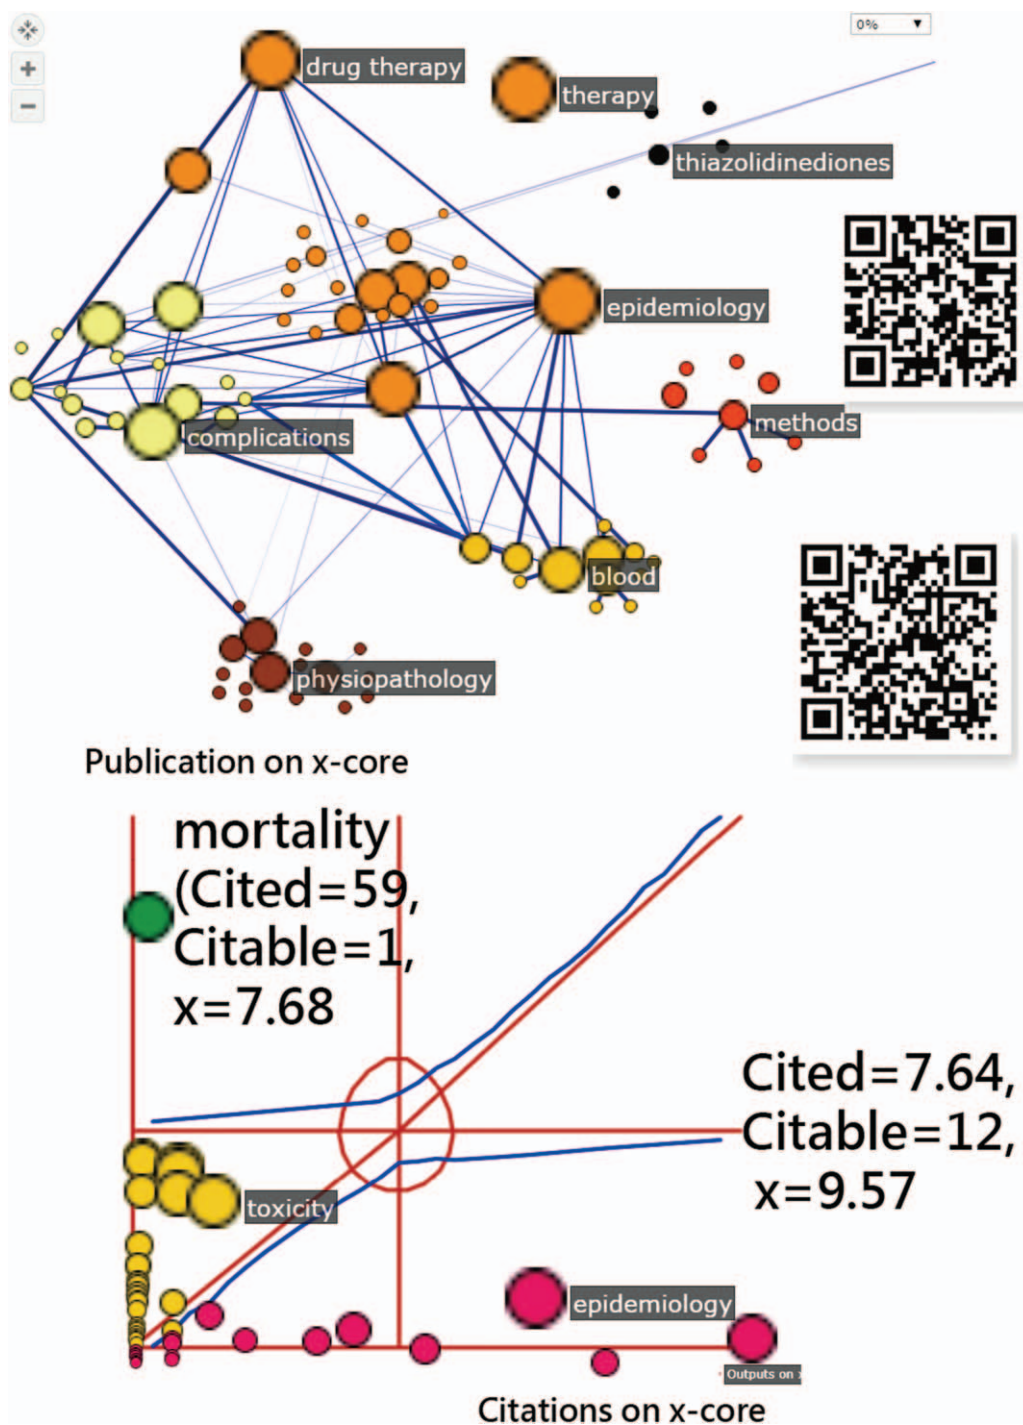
+
−
0% ▼
drug therapy
therapy
thiazolidinediones
epidemiology
methods
complications
blood
physiopathology
Publication on x-core
mortality (Cited=59, Citable=1, x=7.68
Cited=7.64, Citable=12, x=9.57
toxicity
epidemiology
Outputs on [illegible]
Citations on x-core